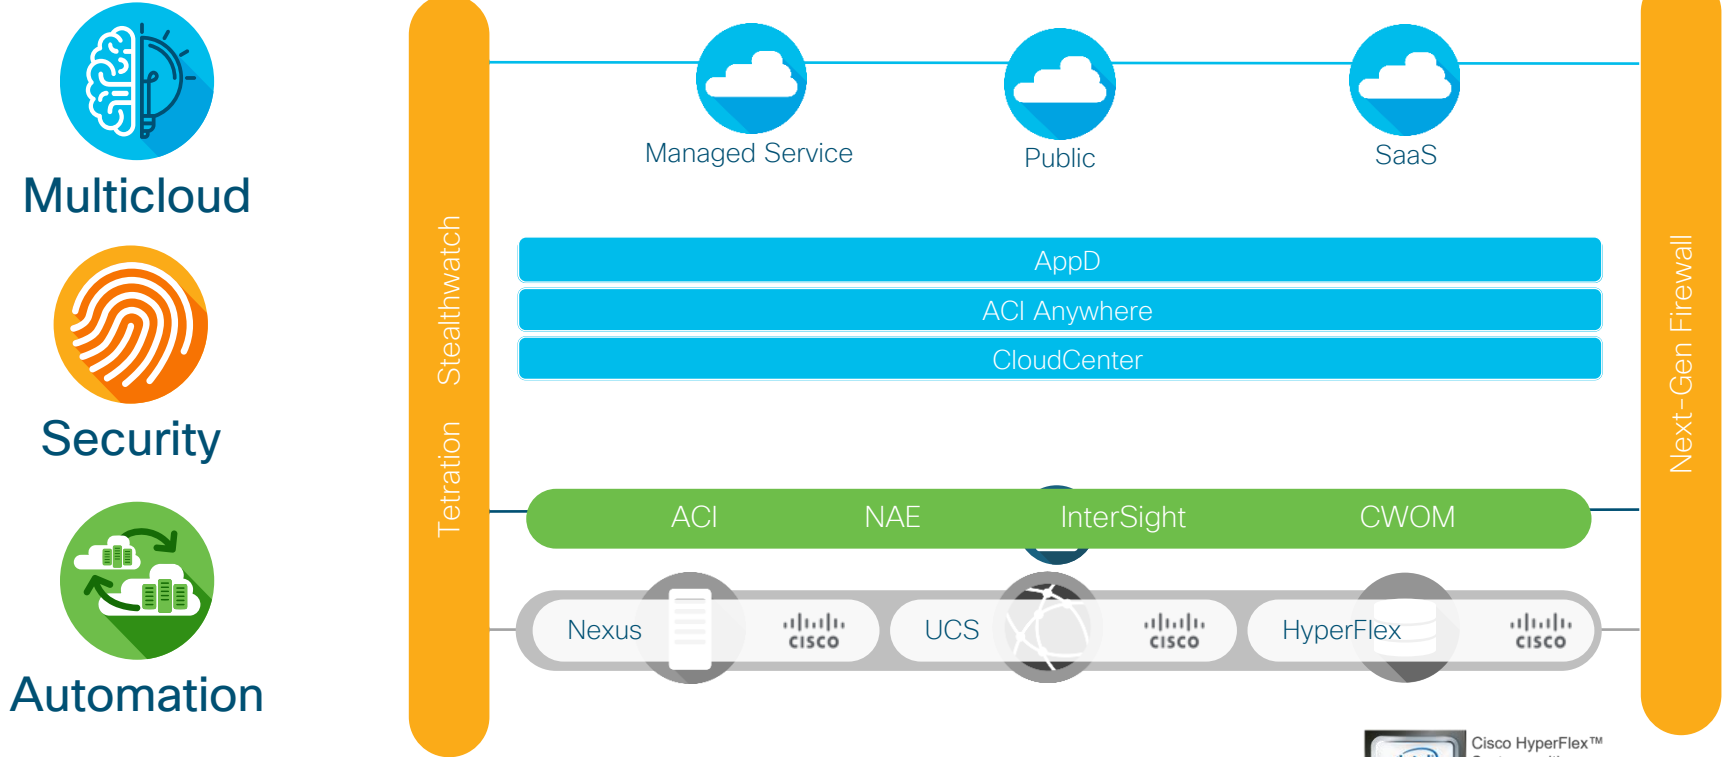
Multicloud

Security

Automation

Tetration Stealthwatch

Managed Service

Public

SaaS

AppD

ACI Anywhere

CloudCenter

ACI NAE InterSight CWOM

Nexus cisco

UCS cisco

HyperFlex cisco

Next-Gen Firewall

Cisco HyperFlex™
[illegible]